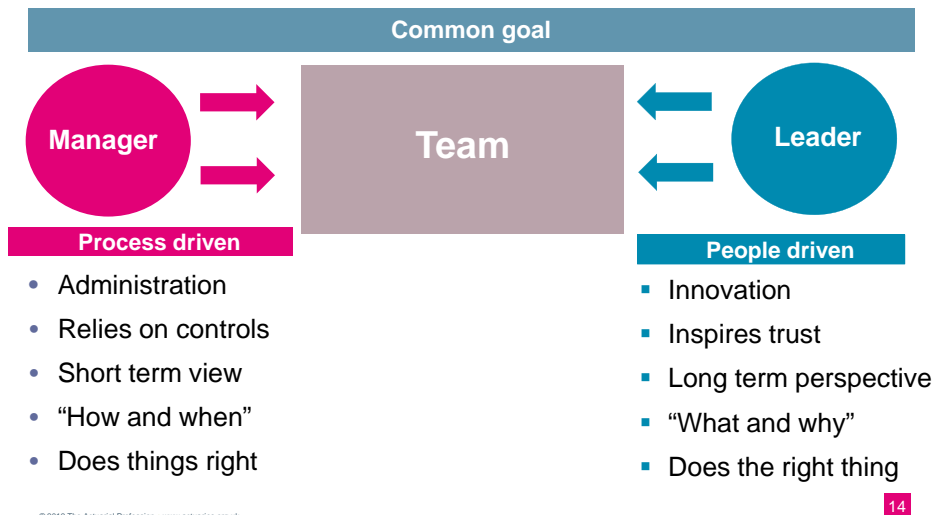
Common goal

Manager

Team

Leader

Process driven

- Administration
- Relies on controls
- Short term view
- “How and when”
- Does things right

People driven

- Innovation
- Inspires trust
- Long term perspective
- “What and why”
- Does the right thing

© 2013 The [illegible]

14